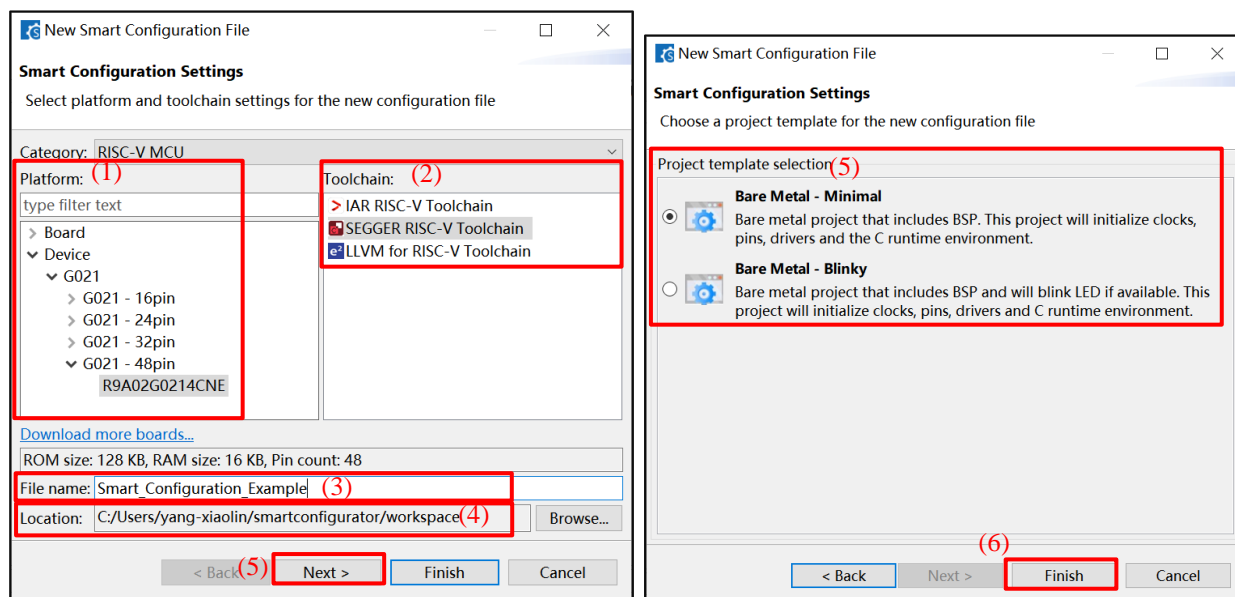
New Smart Configuration File

Smart Configuration Settings

Select platform and toolchain settings for the new configuration file

Category: RISC-V MCU

Platform: (1)

type filter text

> Board
Device
G021
> G021 - 16pin
> G021 - 24pin
> G021 - 32pin
G021 - 48pin
R9A02G0214CNE

Toolchain: (2)

> IAR RISC-V Toolchain
SEGGER RISC-V Toolchain
LLVM for RISC-V Toolchain

Download more boards...

ROM size: 128 KB, RAM size: 16 KB, Pin count: 48

File name: Smart_Configuration_Example (3)

Location: C:/Users/yang-xiaolin/smartconfigurator/workspace (4) Browse...

< Back (5) Next > Finish Cancel

New Smart Configuration File

Smart Configuration Settings

Choose a project template for the new configuration file

Project template selection (5)

Bare Metal - Minimal
Bare metal project that includes BSP. This project will initialize clocks, pins, drivers and the C runtime environment.

Bare Metal - Blinky
Bare metal project that includes BSP and will blink LED if available. This project will initialize clocks, pins, drivers and C runtime environment.

(6)

< Back Next > Finish Cancel